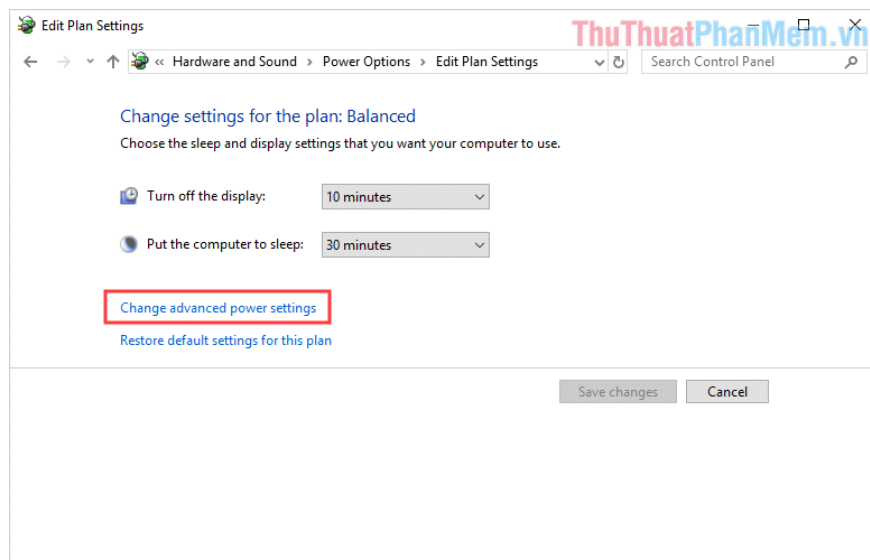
Edit Plan Settings

ThuThuatPhanMem.vn

« Hardware and Sound › Power Options › Edit Plan Settings

Search Control Panel

Change settings for the plan: Balanced

Choose the sleep and display settings that you want your computer to use.

Turn off the display: 10 minutes

Put the computer to sleep: 30 minutes

Change advanced power settings

Restore default settings for this plan

Save changes

Cancel